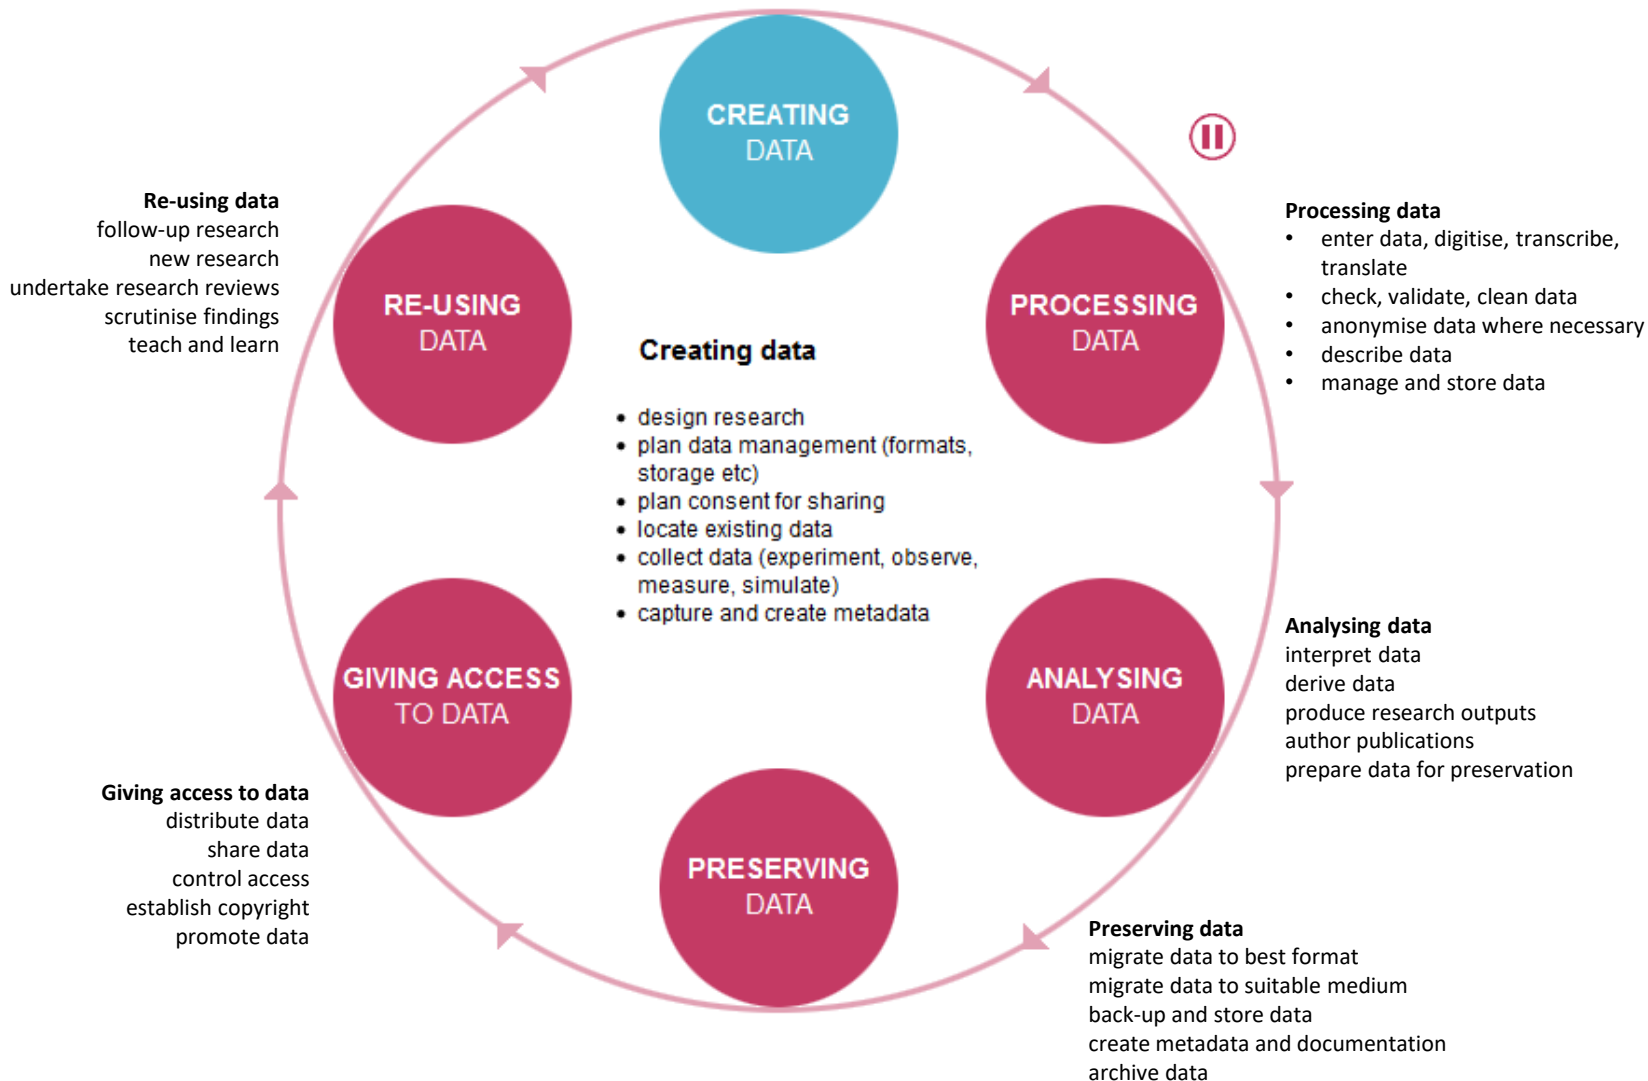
CREATING DATA

PROCESSING DATA

ANALYSING DATA

PRESERVING DATA

GIVING ACCESS TO DATA

RE-USING DATA

Creating data
- design research
- plan data management (formats, storage etc)
- plan consent for sharing
- locate existing data
- collect data (experiment, observe, measure, simulate)
- capture and create metadata

Processing data
- enter data, digitise, transcribe, translate
- check, validate, clean data
- anonymise data where necessary
- describe data
- manage and store data

Analysing data
interpret data
derive data
produce research outputs
author publications
prepare data for preservation

Preserving data
migrate data to best format
migrate data to suitable medium
back-up and store data
create metadata and documentation
archive data

Giving access to data
distribute data
share data
control access
establish copyright
promote data

Re-using data
follow-up research
new research
undertake research reviews
scrutinise findings
teach and learn